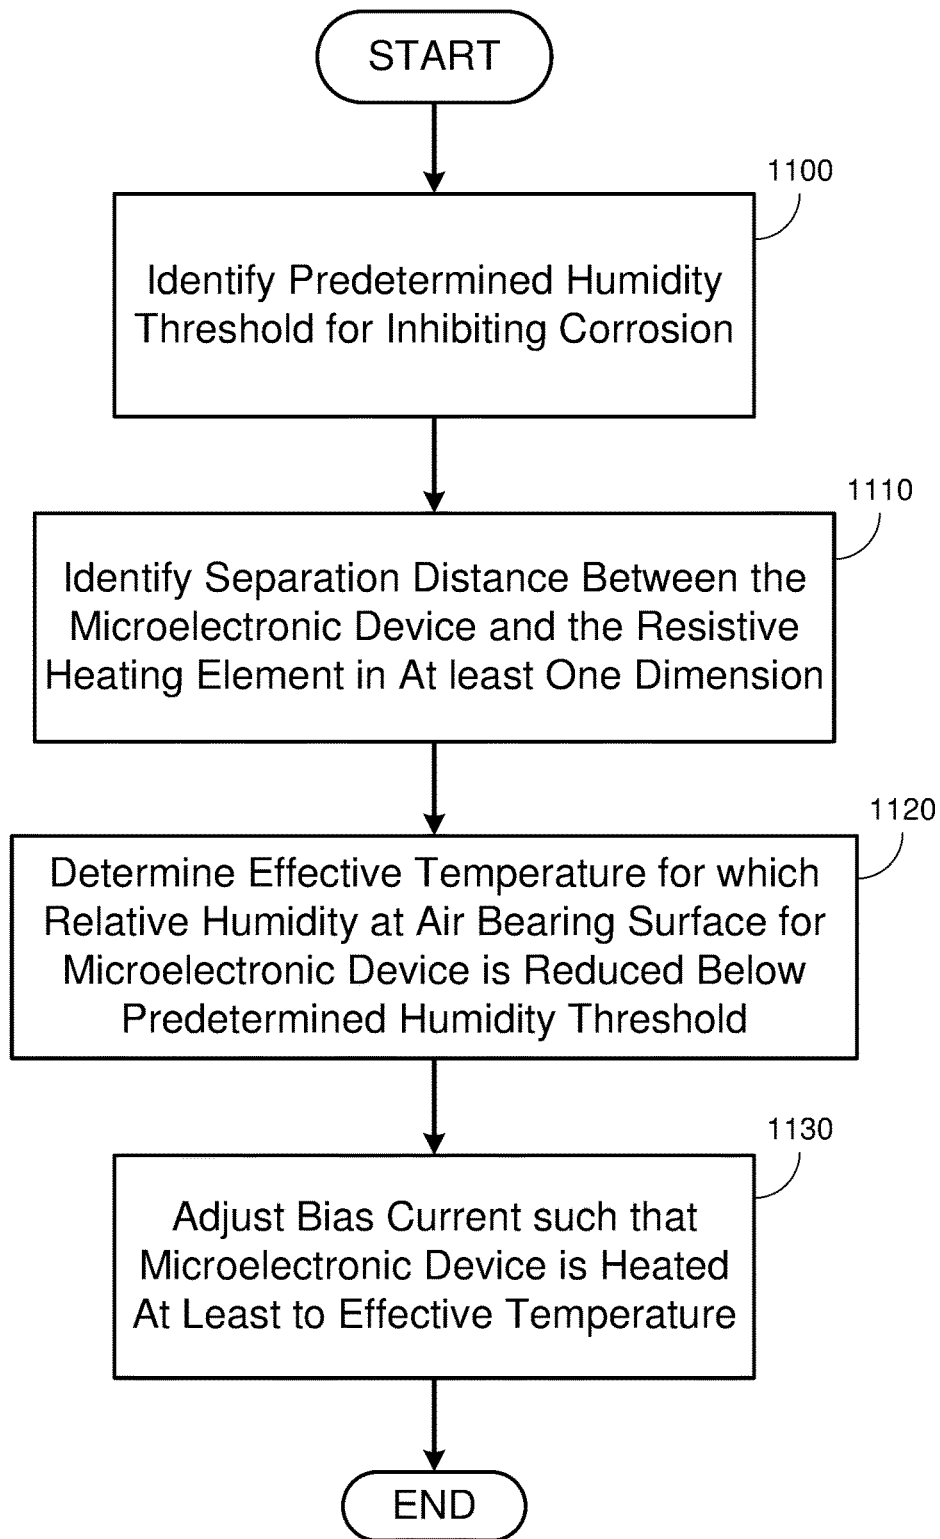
START

1100

Identify Predetermined Humidity Threshold for Inhibiting Corrosion

1110

Identify Separation Distance Between the Microelectronic Device and the Resistive Heating Element in At least One Dimension

1120

Determine Effective Temperature for which Relative Humidity at Air Bearing Surface for Microelectronic Device is Reduced Below Predetermined Humidity Threshold

1130

Adjust Bias Current such that Microelectronic Device is Heated At Least to Effective Temperature

END